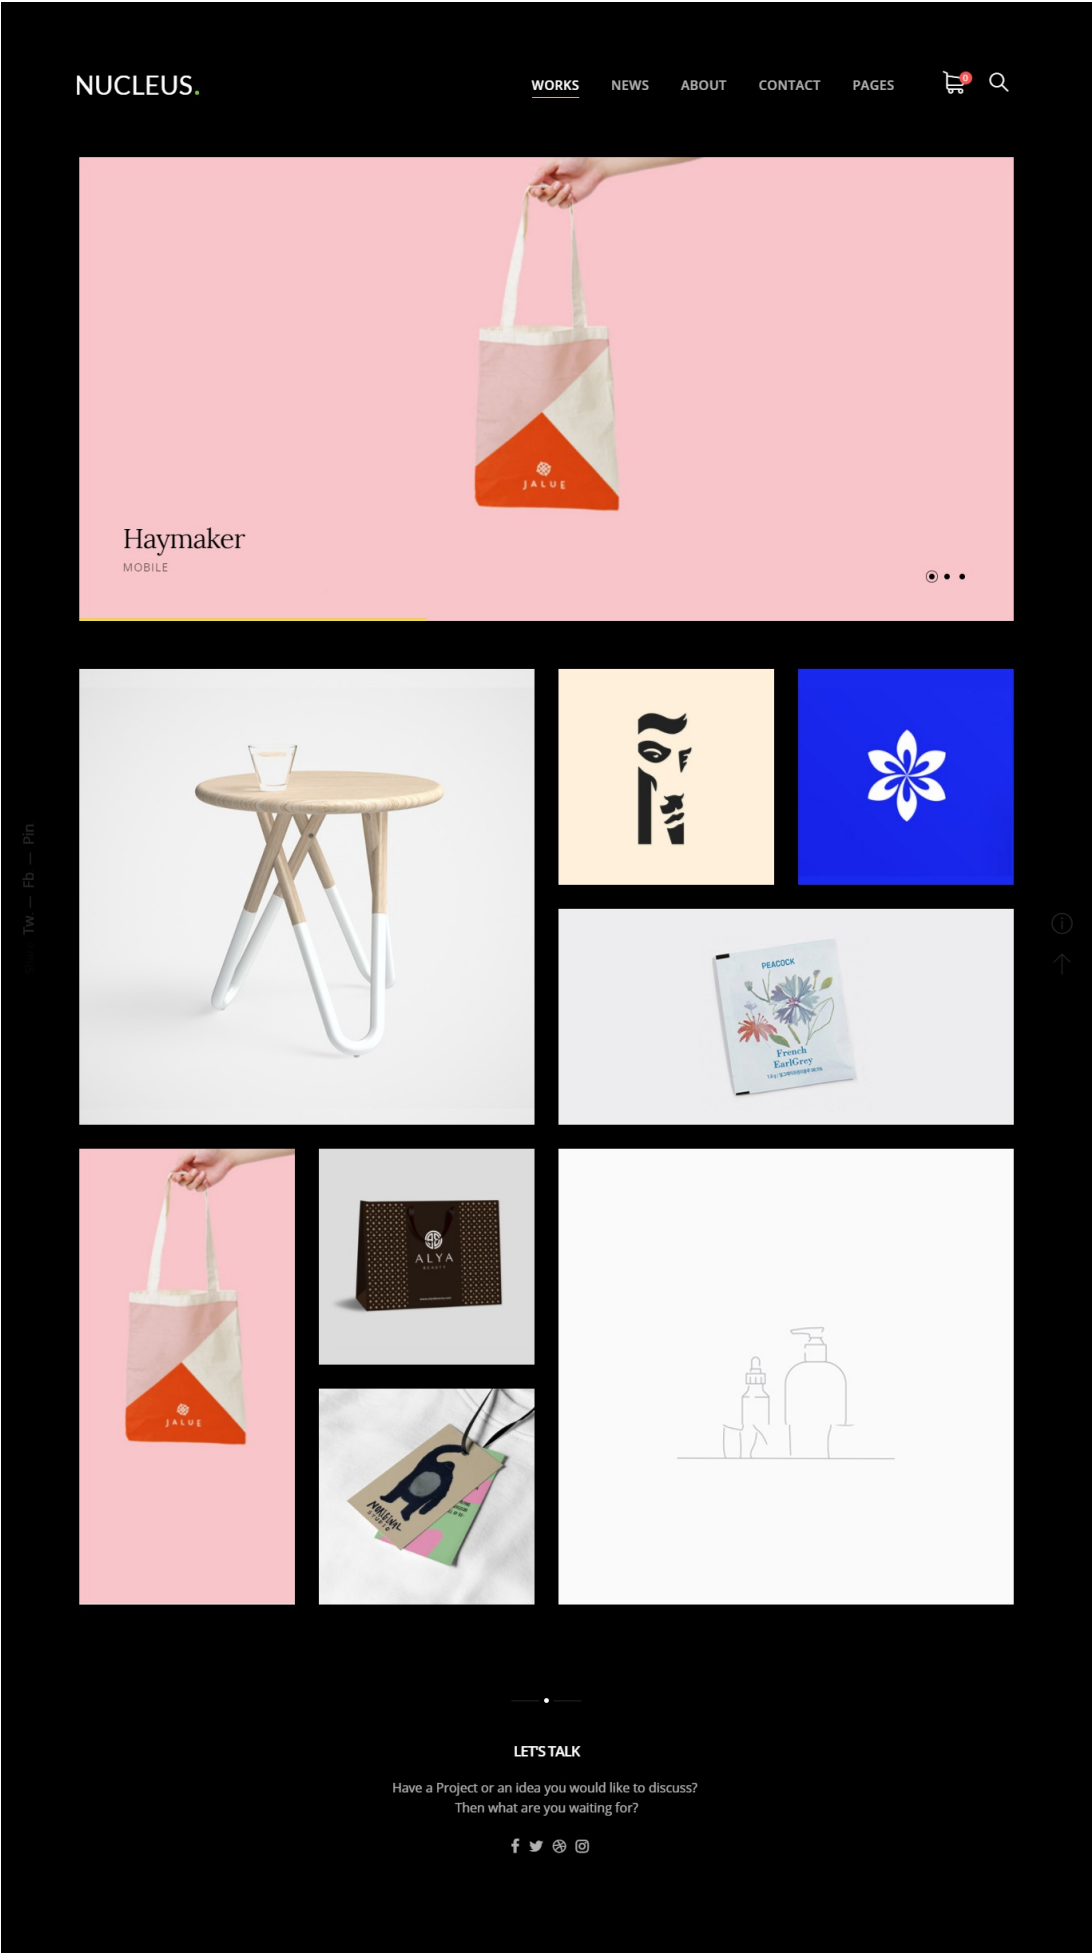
NUCLEUS.

WORKS NEWS ABOUT CONTACT PAGES

0

JALUE

Haymaker
MOBILE

Tw — Fb — Pin

PEACOCK
French
EarlGrey

JALUE

ALYA

LET'S TALK

Have a Project or an idea you would like to discuss?
Then what are you waiting for?